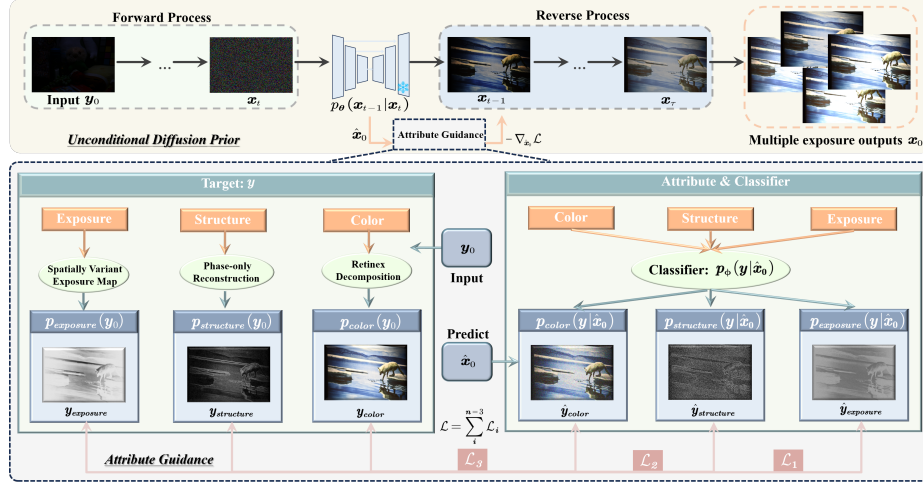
Forward Process

Input $\boldsymbol{y}_0$

...

$\boldsymbol{x}_t$

$p_{\boldsymbol{\theta}}(\boldsymbol{x}_{t-1}|\boldsymbol{x}_t)$

Reverse Process

$\boldsymbol{x}_{t-1}$

...

$\boldsymbol{x}_\tau$

Multiple exposure outputs $\boldsymbol{x}_0$

Unconditional Diffusion Prior

$\hat{\boldsymbol{x}}_0$

Attribute Guidance

$-\nabla_{\hat{\boldsymbol{x}}_0}\mathcal{L}$

Target: $\boldsymbol{y}$

Exposure

Structure

Color

Spatially Variant Exposure Map

Phase-only Reconstruction

Retinex Decomposition

$\boldsymbol{p_{exposure}}(\boldsymbol{y}_0)$

$\boldsymbol{p_{structure}}(\boldsymbol{y}_0)$

$\boldsymbol{p_{color}}(\boldsymbol{y}_0)$

$\boldsymbol{y_{exposure}}$

$\boldsymbol{y_{structure}}$

$\boldsymbol{y_{color}}$

$\boldsymbol{y}_0$

Input

Predict

$\hat{\boldsymbol{x}}_0$

$\mathcal{L}=\sum_{i}^{n=3}\mathcal{L}_i$

Attribute & Classifier

Color

Structure

Exposure

Classifier: $\boldsymbol{p}_\Phi(\boldsymbol{y}|\hat{\boldsymbol{x}}_0)$

$\boldsymbol{p_{color}}(\boldsymbol{y}|\hat{\boldsymbol{x}}_0)$

$\boldsymbol{p_{structure}}(\boldsymbol{y}|\hat{\boldsymbol{x}}_0)$

$\boldsymbol{p_{exposure}}(\boldsymbol{y}|\hat{\boldsymbol{x}}_0)$

$\hat{\boldsymbol{y}}_{color}$

$\hat{\boldsymbol{y}}_{structure}$

$\hat{\boldsymbol{y}}_{exposure}$

Attribute Guidance

$\mathcal{L}_3$

$\mathcal{L}_2$

$\mathcal{L}_1$